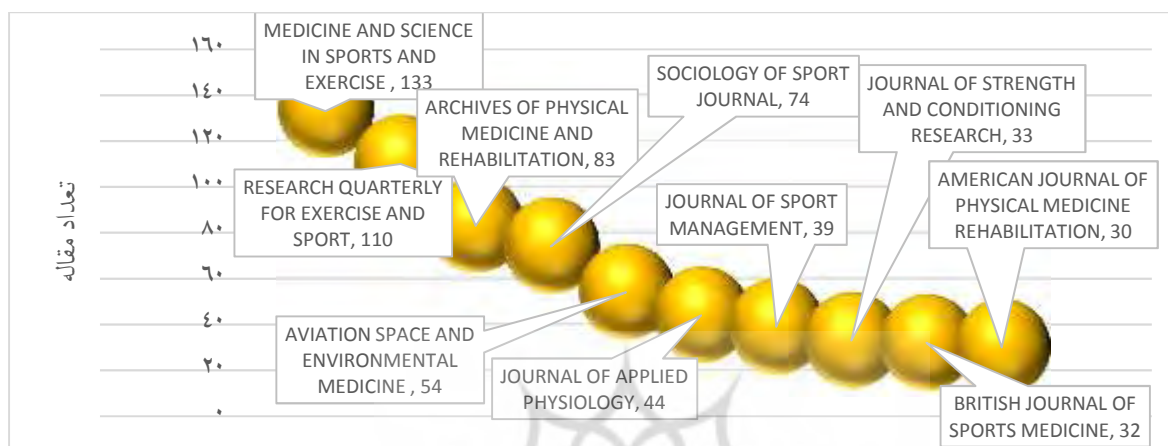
تعداد مقاله

۱۶۰
۱۴۰
۱۲۰
۱۰۰
۸۰
۶۰
۴۰
۲۰
۰

MEDICINE AND SCIENCE IN SPORTS AND EXERCISE , 133

RESEARCH QUARTERLY FOR EXERCISE AND SPORT, 110

ARCHIVES OF PHYSICAL MEDICINE AND REHABILITATION, 83

SOCIOLOGY OF SPORT JOURNAL, 74

AVIATION SPACE AND ENVIRONMENTAL MEDICINE , 54

JOURNAL OF APPLIED PHYSIOLOGY, 44

JOURNAL OF SPORT MANAGEMENT, 39

JOURNAL OF STRENGTH AND CONDITIONING RESEARCH, 33

BRITISH JOURNAL OF SPORTS MEDICINE, 32

AMERICAN JOURNAL OF PHYSICAL MEDICINE REHABILITATION, 30